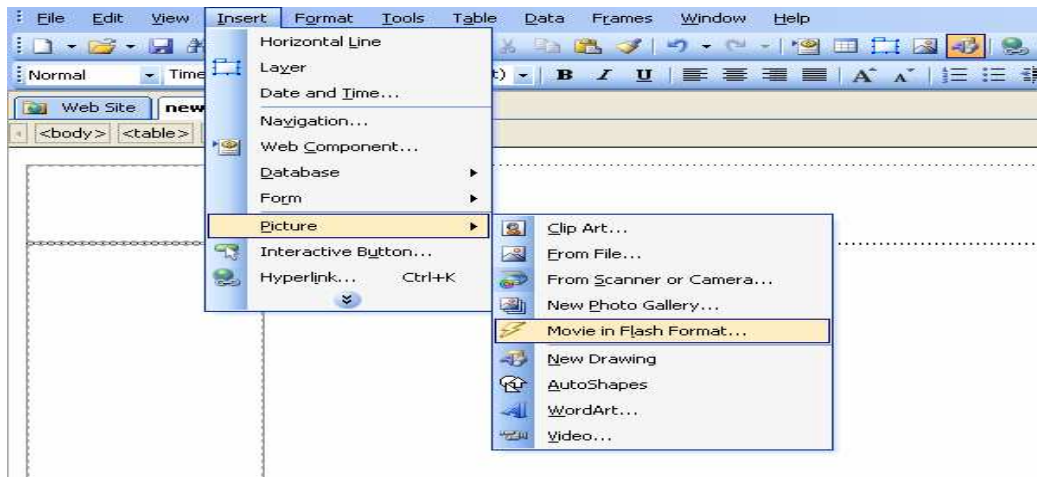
File Edit View Insert Format Tools Table Data Frames Window Help

Normal Time t) B I U

Web Site new

<body> <table>

Horizontal Line
Layer
Date and Time...
Navigation...
Web Component...
Database
Form
Picture
Interactive Button...
Hyperlink... Ctrl+K

Clip Art...
From File...
From Scanner or Camera...
New Photo Gallery...
Movie in Flash Format...
New Drawing
AutoShapes
WordArt...
Video...